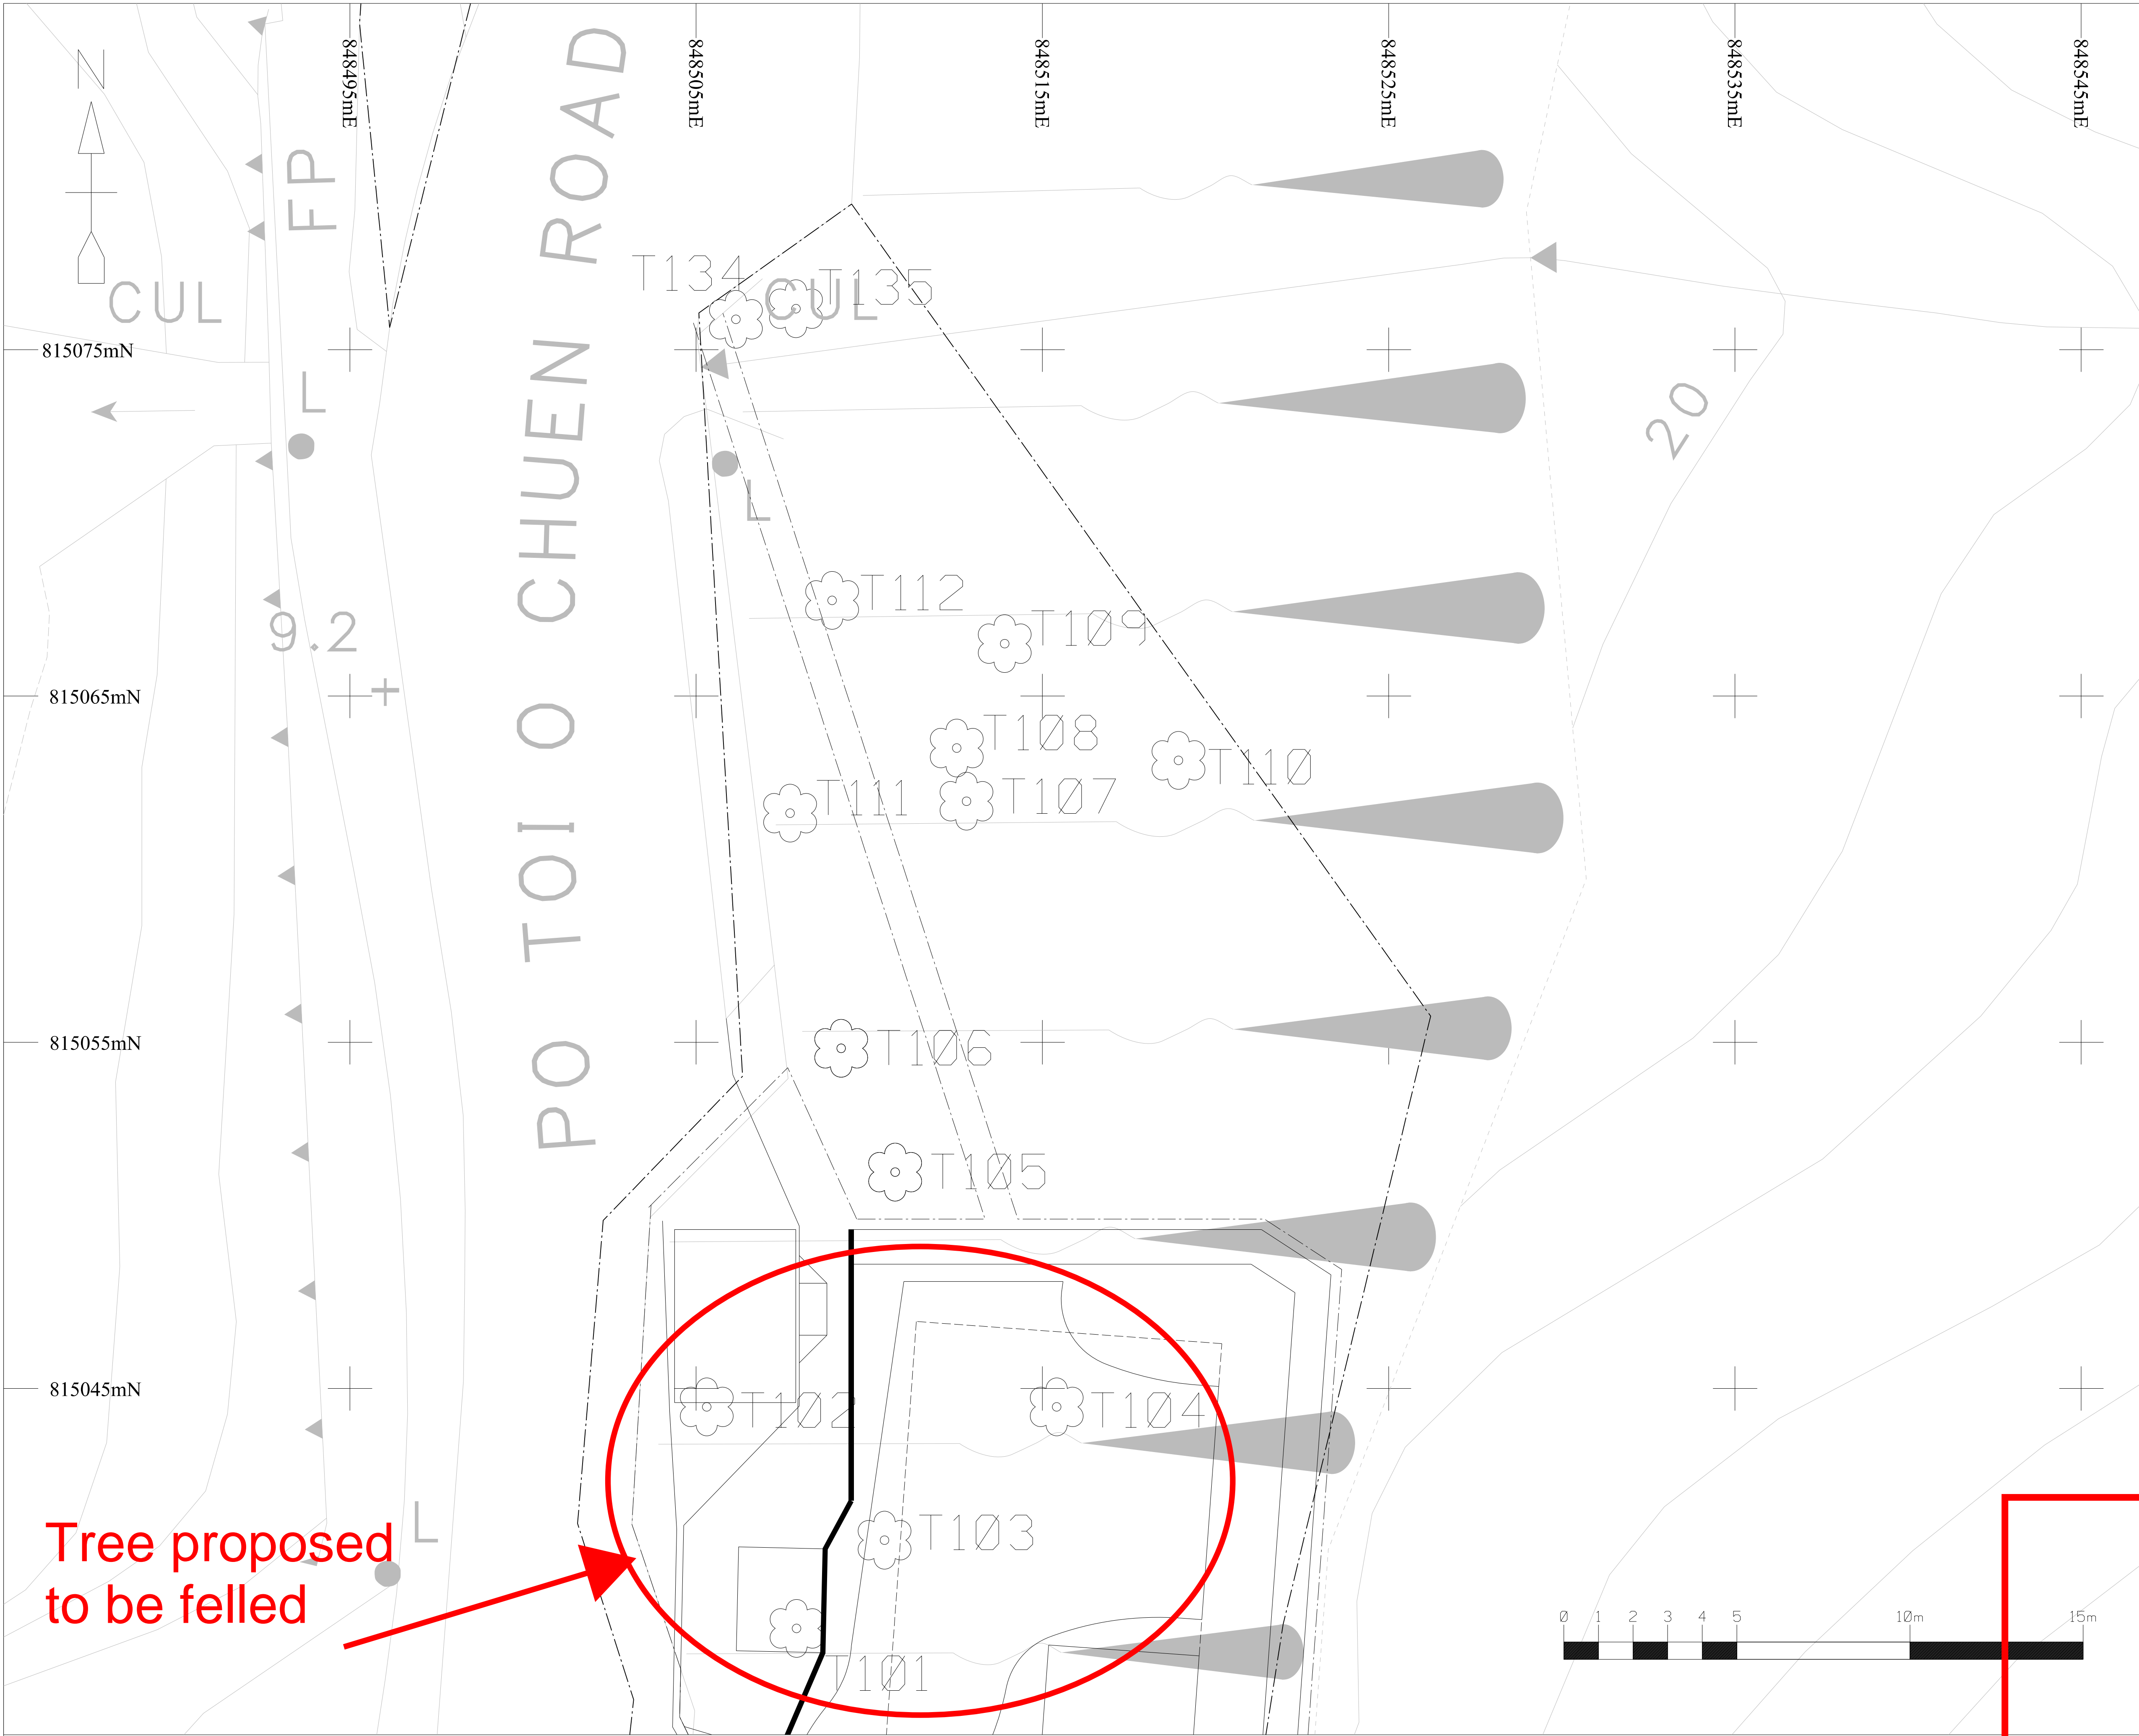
N

848495mE

848505mE

848515mE

848525mE

848535mE

848545mE

FP

CUL

PO TOI O CHUEN ROAD

T134

CUL

T135

815075mN

L

L

20

T112

T109

9.2

815065mN

T108

T110

T111

T107

815055mN

T106

T105

815045mN

T102

T104

L

Tree proposed to be felled

T103

T101

0 1 2 3 4 5 10m 15m